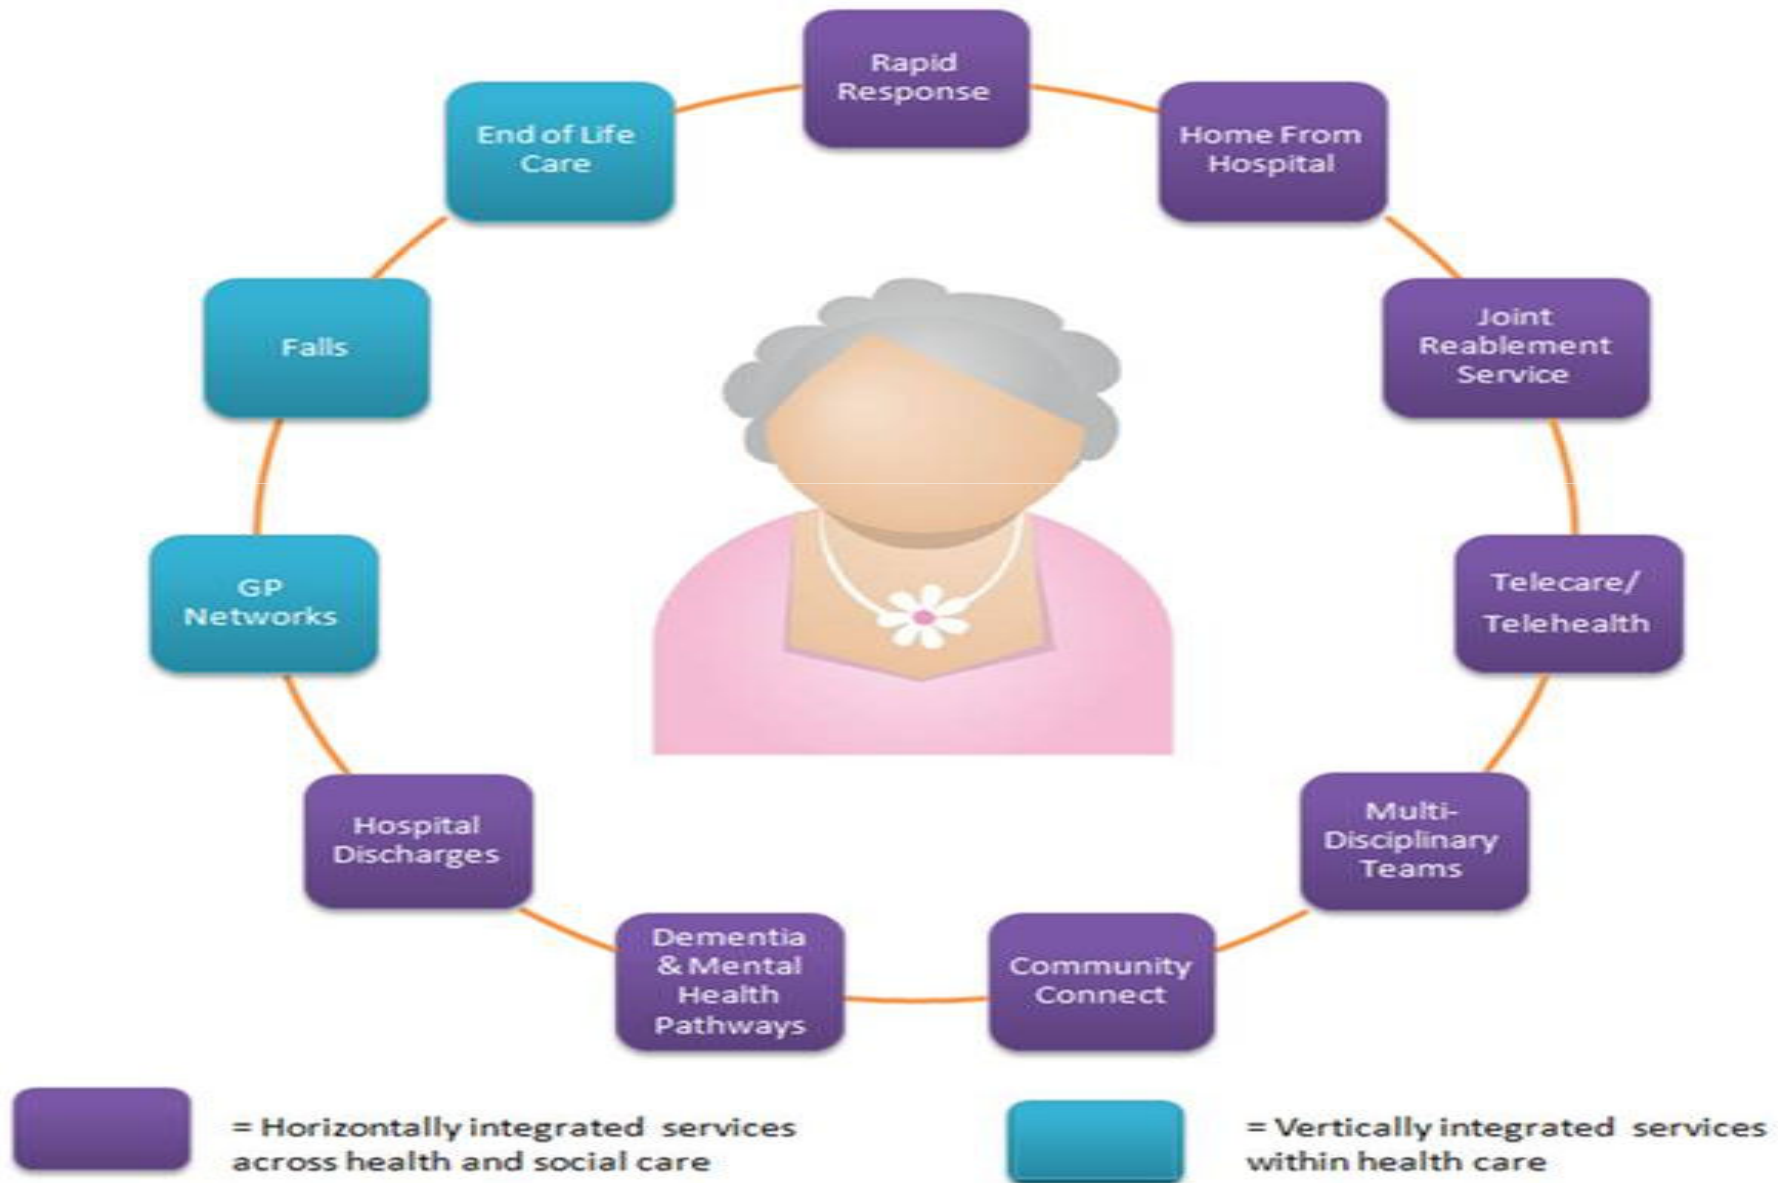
Rapid Response

Home From Hospital

Joint Reablement Service

Telecare/ Telehealth

Multi-Disciplinary Teams

Community Connect

Dementia & Mental Health Pathways

Hospital Discharges

GP Networks

Falls

End of Life Care

= Horizontally integrated services across health and social care

= Vertically integrated services within health care